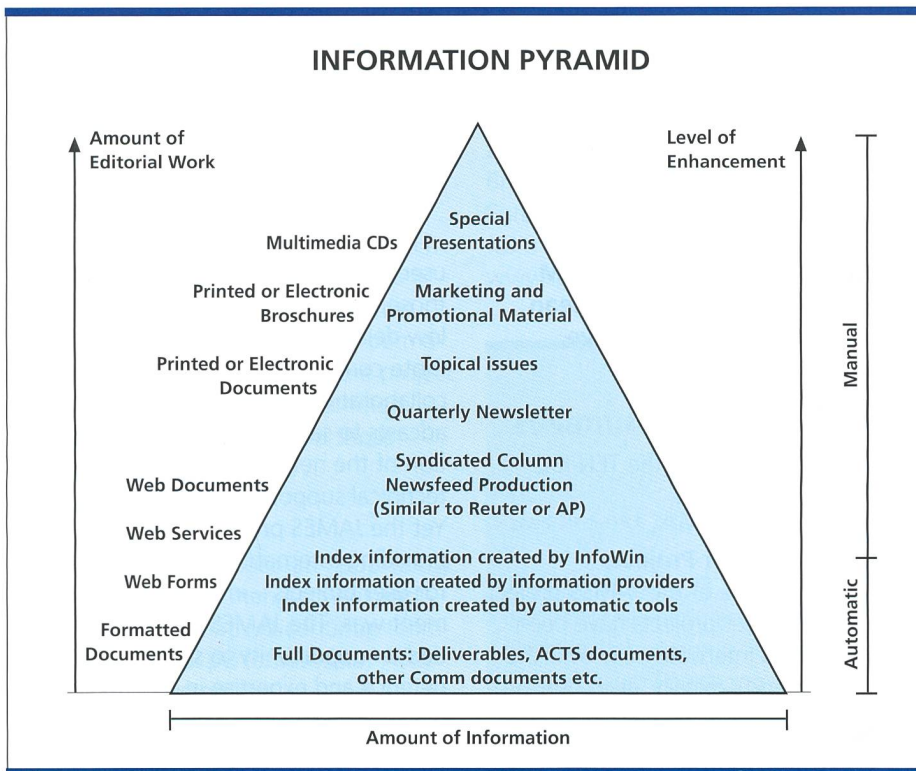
INFORMATION PYRAMID

Amount of Editorial Work

Level of Enhancement

Multimedia CDs

Special Presentations

Printed or Electronic Broschures

Marketing and Promotional Material

Printed or Electronic Documents

Topical issues

Quarterly Newsletter

Web Documents

Syndicated Column Newsfeed Production (Similar to Reuter or AP)

Web Services

Web Forms

Index information created by InfoWin
Index information created by information providers
Index information created by automatic tools

Formatted Documents

Full Documents: Deliverables, ACTS documents, other Comm documents etc.

Manual

Automatic

Amount of Information